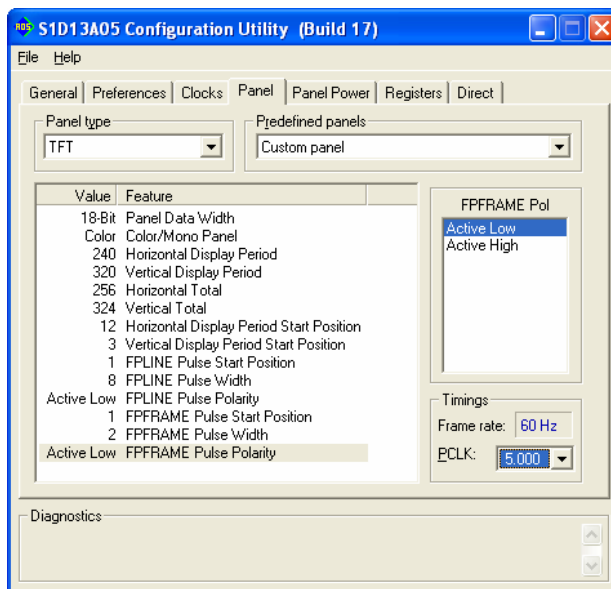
S1D13A05 Configuration Utility (Build 17)

File Help

General | Preferences | Clocks | Panel | Panel Power | Registers | Direct

Panel type
TFT

Predefined panels
Custom panel

| Value | Feature |
|---|---|
| 18-Bit | Panel Data Width |
| Color | Color/Mono Panel |
| 240 | Horizontal Display Period |
| 320 | Vertical Display Period |
| 256 | Horizontal Total |
| 324 | Vertical Total |
| 12 | Horizontal Display Period Start Position |
| 3 | Vertical Display Period Start Position |
| 1 | FPLINE Pulse Start Position |
| 8 | FPLINE Pulse Width |
| Active Low | FPLINE Pulse Polarity |
| 1 | FPFRAME Pulse Start Position |
| 2 | FPFRAME Pulse Width |
| Active Low | FPFRAME Pulse Polarity |

FPFRAME Pol
Active Low
Active High

Timings
Frame rate: 60 Hz
PCLK: 5.000

Diagnostics